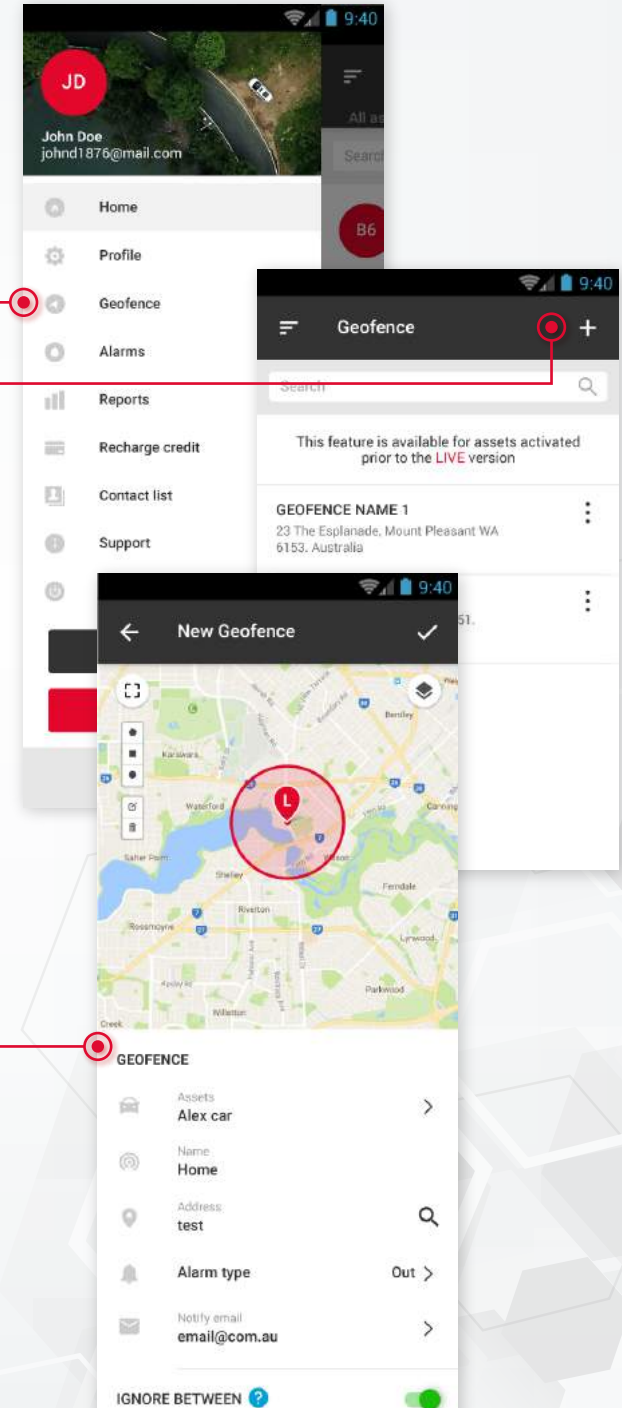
9:40

JD

John Doe
johnd1876@mail.com

All as

Search

B6

Home

Profile

Geofence

Alarms

Reports

Recharge credit

Contact list

Support

9:40

Geofence

+

Search

This feature is available for assets activated prior to the LIVE version

GEOFENCE NAME 1
23 The Esplanade, Mount Pleasant WA 6153. Australia

51.

9:40

New Geofence

Bentley

Karawara

Waterford

Canning

Salter Point

Shelley

Ferndale

Riverton

Rossmoyne

Lynwood

Parkwood

Willetton

Creek

GEOFENCE

Assets
Alex car

Name
Home

Address
test

Alarm type
Out

Notify email
email@com.au

IGNORE BETWEEN